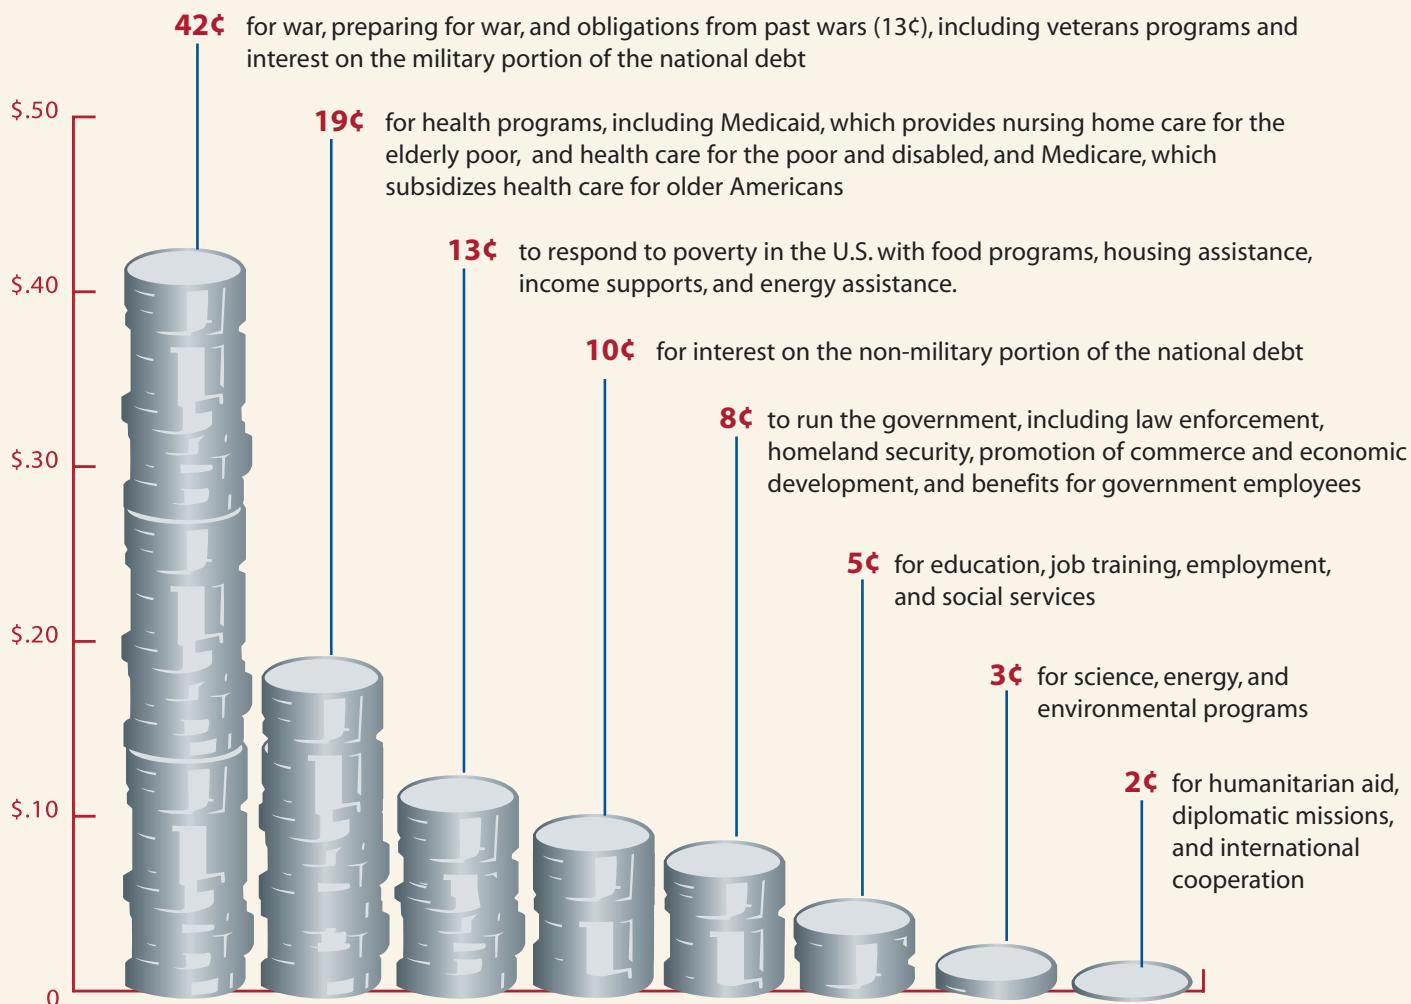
42¢ for war, preparing for war, and obligations from past wars (13¢), including veterans programs and interest on the military portion of the national debt

19¢ for health programs, including Medicaid, which provides nursing home care for the elderly poor, and health care for the poor and disabled, and Medicare, which subsidizes health care for older Americans

13¢ to respond to poverty in the U.S. with food programs, housing assistance, income supports, and energy assistance.

10¢ for interest on the non-military portion of the national debt

8¢ to run the government, including law enforcement, homeland security, promotion of commerce and economic development, and benefits for government employees

5¢ for education, job training, employment, and social services

3¢ for science, energy, and environmental programs

2¢ for humanitarian aid, diplomatic missions, and international cooperation

$.50
$.40
$.30
$.20
$.10
0